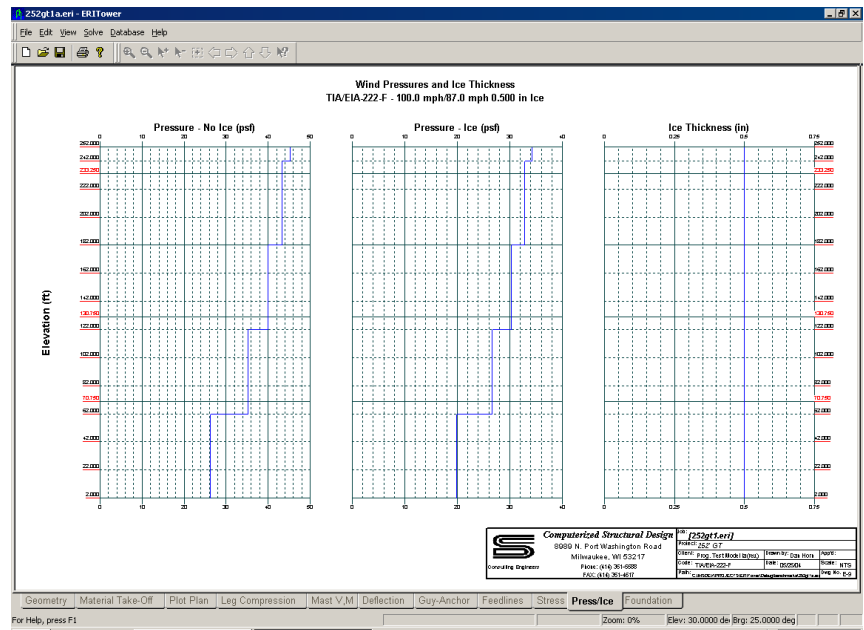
252gt1a.eri - ERITower

File Edit View Solve Database Help

Wind Pressures and Ice Thickness
TIA/EIA-222-F - 100.0 mph/87.0 mph 0.500 in Ice

Pressure - No Ice (psf)

0 10 20 30 40 50

Pressure - Ice (psf)

0 10 20 30 40

Ice Thickness (in)

0 0.25 0.5 0.75

Elevation (ft)

252.000
242.000
233.250
222.000
202.000
182.000
162.000
142.000
130.750
122.000
102.000
82.000
70.750
62.000
42.000
22.000
2.000

Computerized Structural Design
8989 N. Port Washington Road
Milwaukee, WI 53217
Phone: (414) 351-5588
FAX: (414) 351-4617
Consulting Engineers

Job: [252gt1.eri]
Project: 252' GT
Client: Prog. Test Model (db/lisa)
Drawn by: Dan Horn
App'd:
Code: TIA/EIA-222-F
Date: 08/25/04
Scale: NTS
Path: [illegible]
Dwg No. E-9

Geometry | Material Take-Off | Plot Plan | Leg Compression | Mast V,M | Deflection | Guy-Anchor | Feedlines | Stress | Press/Ice | Foundation

For Help, press F1
Zoom: 0%
Elev: 30.0000 de Brg: 25.0000 deg